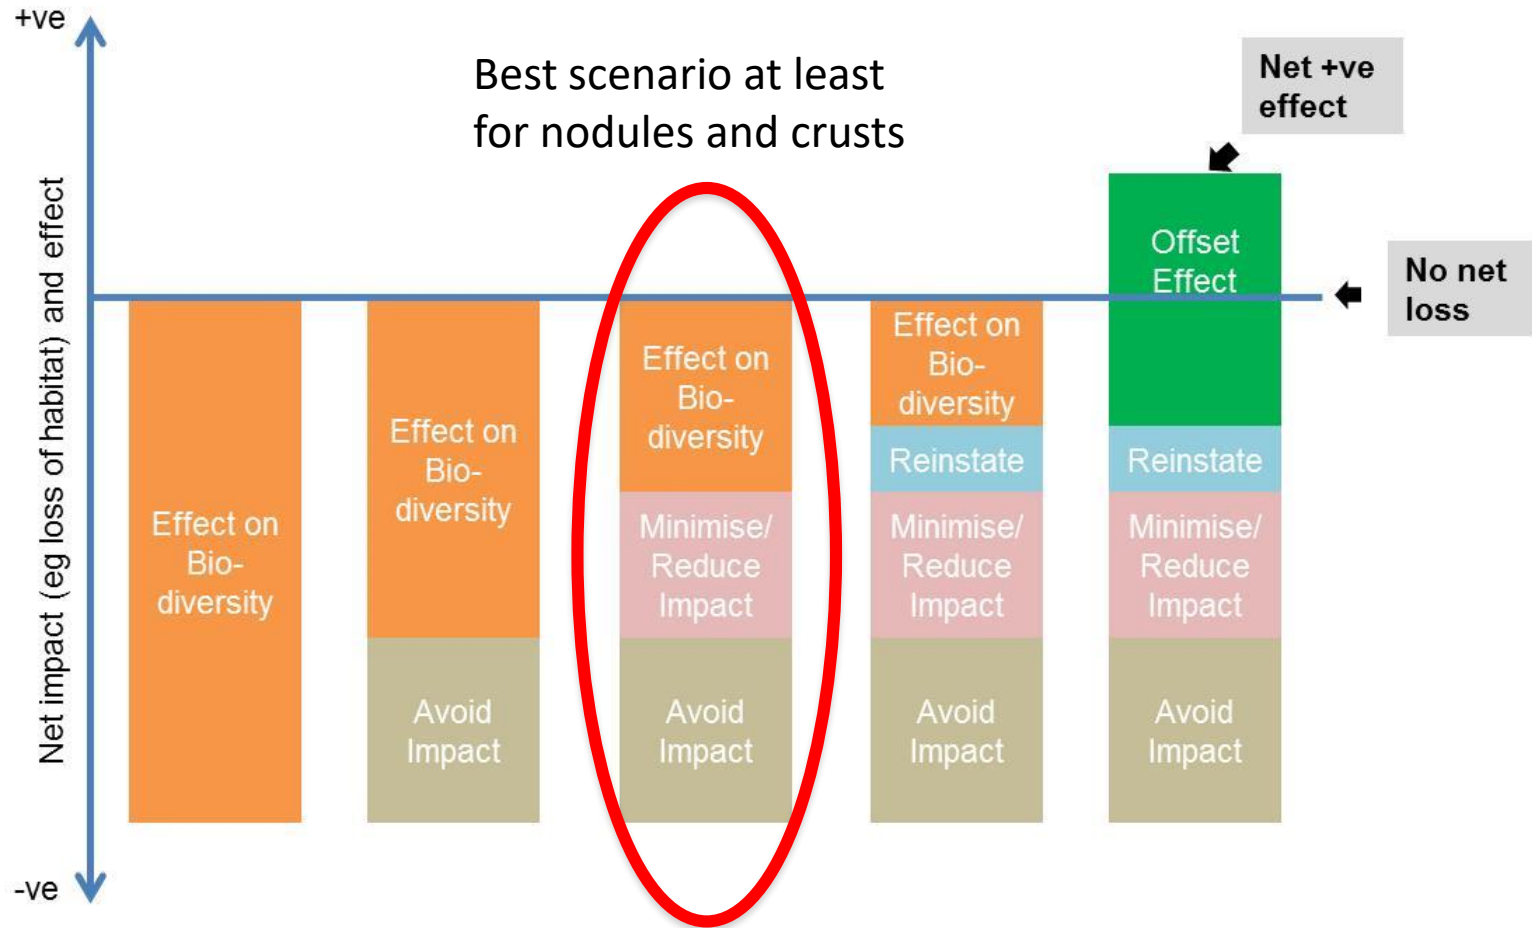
+ve

Best scenario at least for nodules and crusts

Net +ve effect

No net loss

Net impact (eg loss of habitat) and effect

Effect on Bio-diversity

Effect on Bio-diversity

Avoid Impact

Effect on Bio-diversity

Minimise/ Reduce Impact

Avoid Impact

Effect on Bio-diversity

Reinstate

Minimise/ Reduce Impact

Avoid Impact

Offset Effect

Reinstate

Minimise/ Reduce Impact

Avoid Impact

-ve